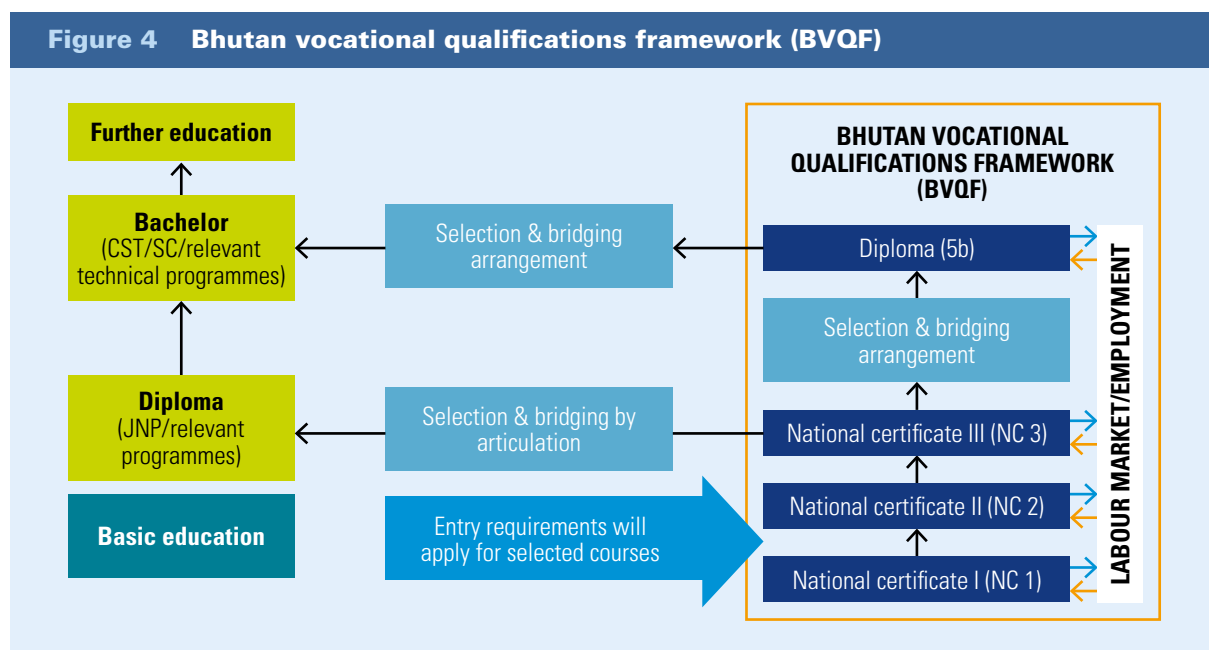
Figure 4 Bhutan vocational qualifications framework (BVQF)

Further education

Bachelor (CST/SC/relevant technical programmes)

Diploma (JNP/relevant programmes)

Basic education

Selection & bridging arrangement

Selection & bridging by articulation

Entry requirements will apply for selected courses

BHUTAN VOCATIONAL QUALIFICATIONS FRAMEWORK (BVQF)

Diploma (5b)

Selection & bridging arrangement

National certificate III (NC 3)

National certificate II (NC 2)

National certificate I (NC 1)

LABOUR MARKET/EMPLOYMENT